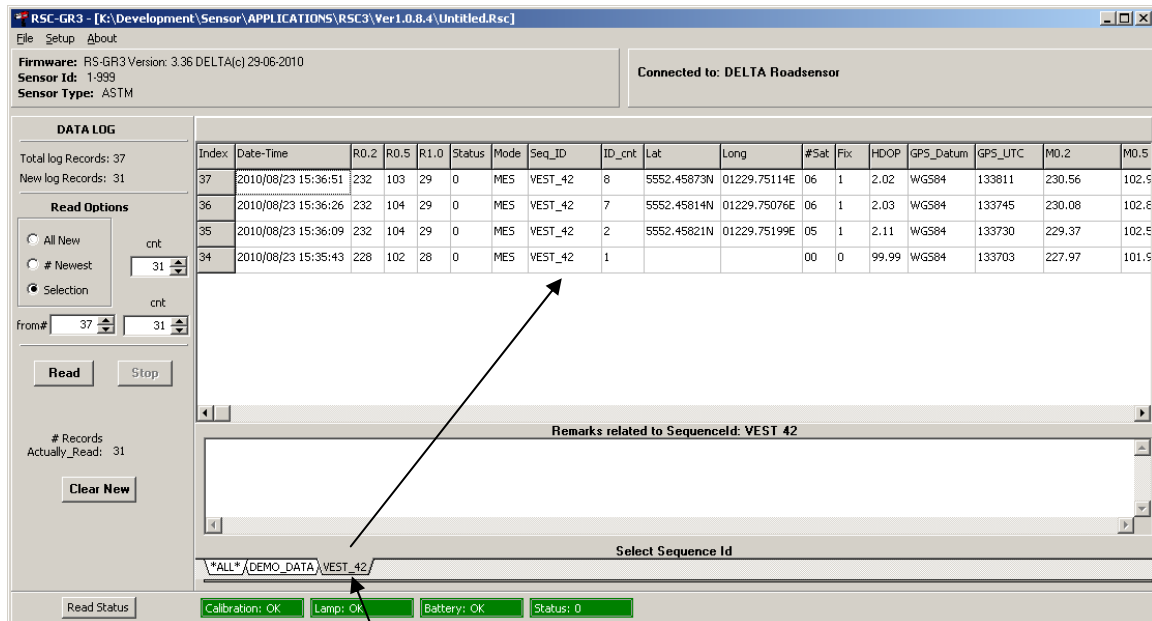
RSC-GR3 - [K:\Development\Sensor\APPLICATIONS\RSC3\Ver1.0.8.4\Untitled.Rsc]

File Setup About

Firmware: RS-GR3 Version: 3.36 DELTA(c) 29-06-2010
Sensor Id: 1-999
Sensor Type: ASTM

Connected to: DELTA Roadsensor

DATA LOG

Total log Records: 37
New log Records: 31

Read Options

All New
# Newest
Selection

cnt
31

cnt
from# 37 31

Read Stop

# Records
Actually_Read: 31

Clear New

| Index | Date-Time | R0.2 | R0.5 | R1.0 | Status | Mode | Seq_ID | ID_cnt | Lat | Long | #Sat | Fix | HDOP | GPS_Datum | GPS_UTC | M0.2 | M0.5 |
|---|---|---|---|---|---|---|---|---|---|---|---|---|---|---|---|---|---|
| 37 | 2010/08/23 15:36:51 | 232 | 103 | 29 | 0 | MES | VEST_42 | 8 | 5552.45873N | 01229.75114E | 06 | 1 | 2.02 | WGS84 | 133811 | 230.56 | 102.9 |
| 36 | 2010/08/23 15:36:26 | 232 | 104 | 29 | 0 | MES | VEST_42 | 7 | 5552.45814N | 01229.75076E | 06 | 1 | 2.03 | WGS84 | 133745 | 230.08 | 102.8 |
| 35 | 2010/08/23 15:36:09 | 232 | 104 | 29 | 0 | MES | VEST_42 | 2 | 5552.45821N | 01229.75199E | 05 | 1 | 2.11 | WGS84 | 133730 | 229.37 | 102.5 |
| 34 | 2010/08/23 15:35:43 | 228 | 102 | 28 | 0 | MES | VEST_42 | 1 | | | 00 | 0 | 99.99 | WGS84 | 133703 | 227.97 | 101.9 |

Remarks related to SequenceId: VEST 42

Select Sequence Id

*ALL* DEMO_DATA VEST_42

Read Status

Calibration: OK Lamp: OK Battery: OK Status: 0